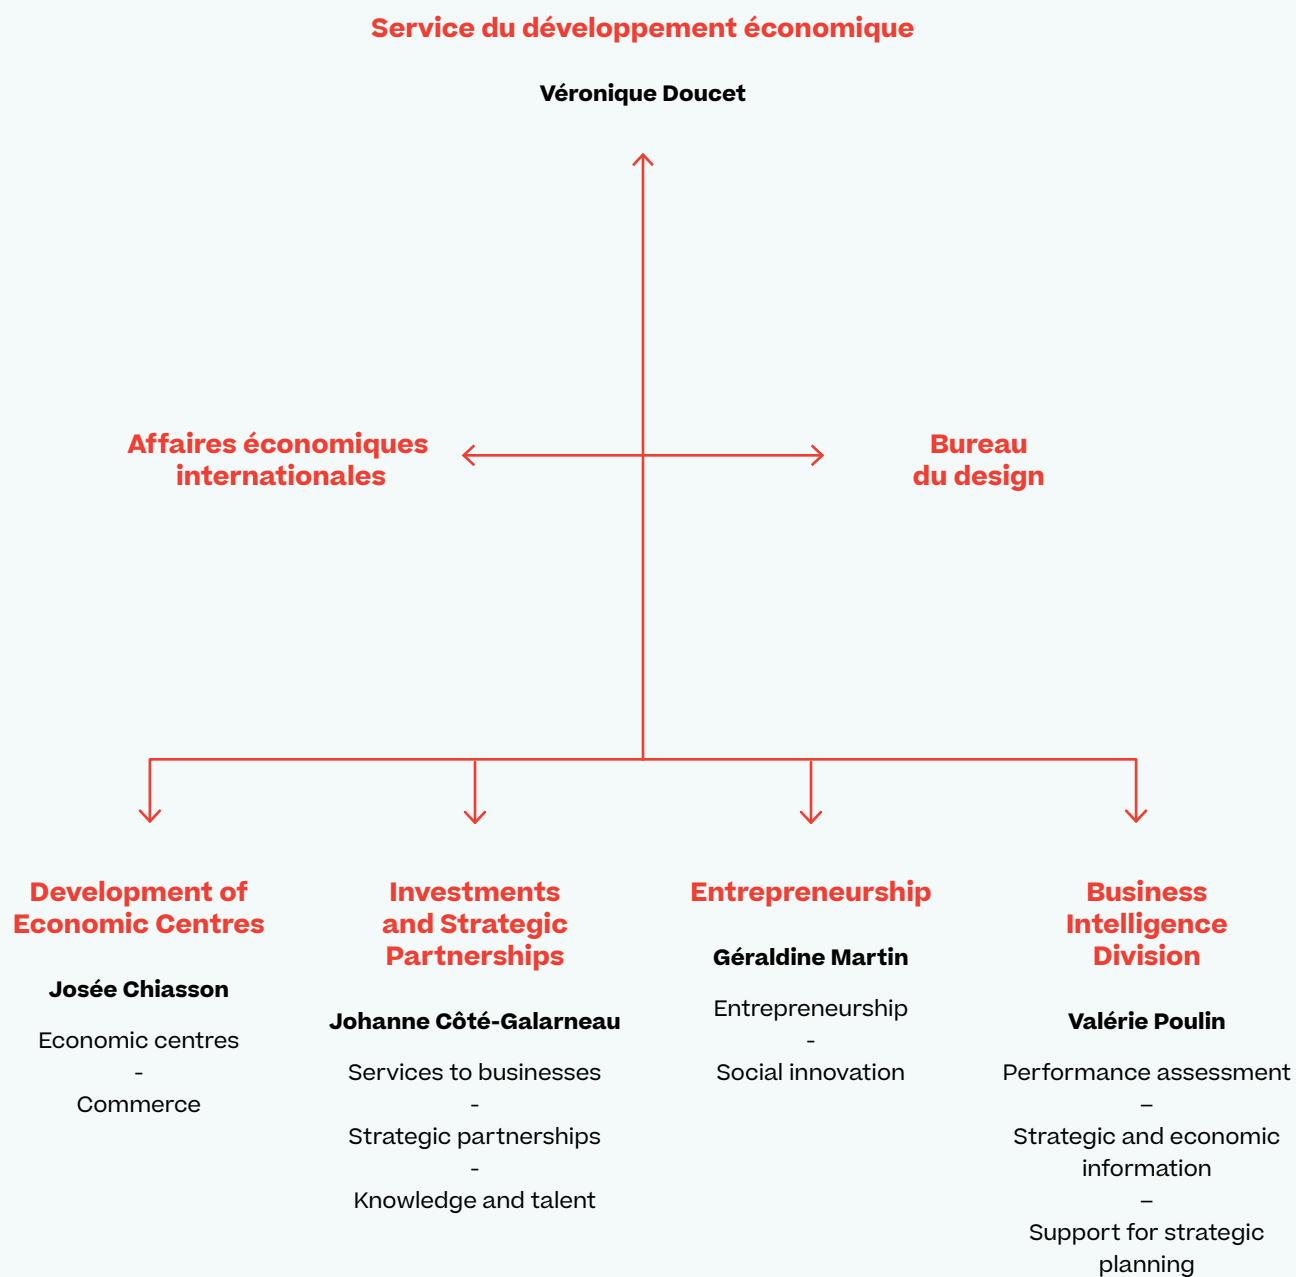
Service du développement économique

Véronique Doucet

Affaires économiques internationales

Bureau du design

Development of Economic Centres

Josée Chiasson

Economic centres
-
Commerce

Investments and Strategic Partnerships

Johanne Côté-Galarneau

Services to businesses
-
Strategic partnerships
-
Knowledge and talent

Entrepreneurship

Géraldine Martin

Entrepreneurship
-
Social innovation

Business Intelligence Division

Valérie Poulin

Performance assessment
–
Strategic and economic information
–
Support for strategic planning